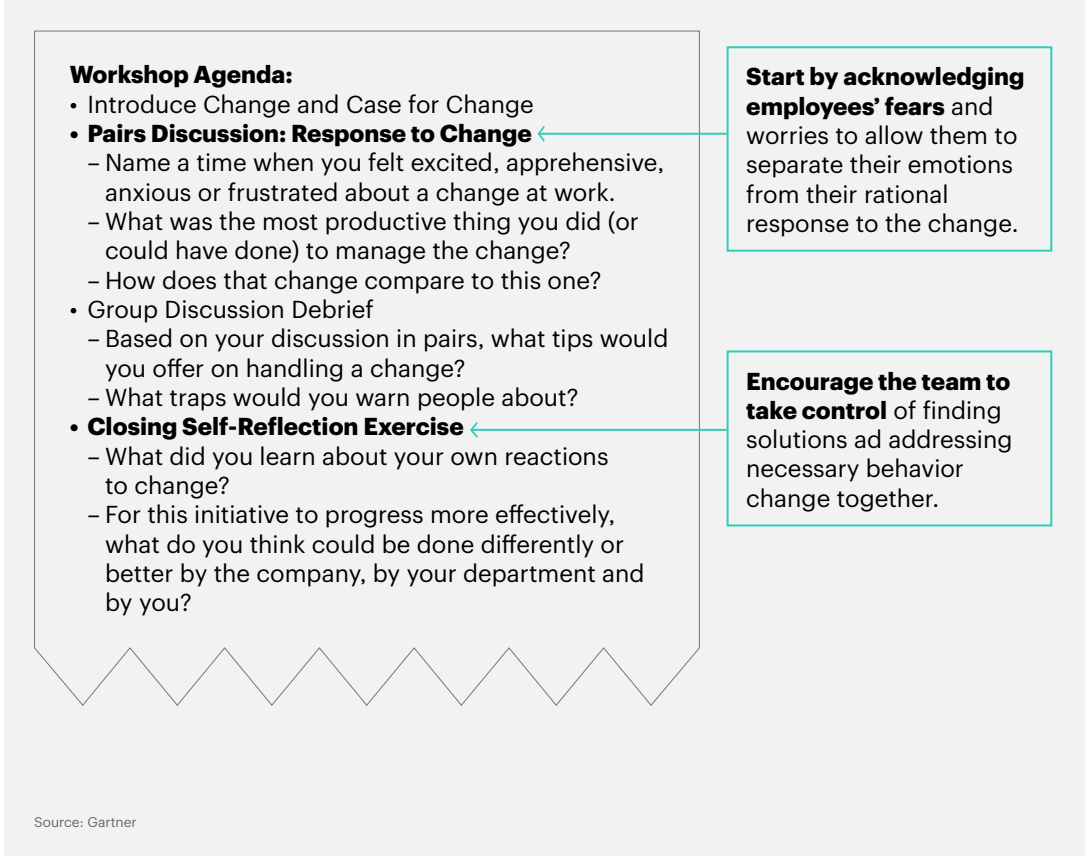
**Workshop Agenda:**
• Introduce Change and Case for Change
• **Pairs Discussion: Response to Change**
– Name a time when you felt excited, apprehensive, anxious or frustrated about a change at work.
– What was the most productive thing you did (or could have done) to manage the change?
– How does that change compare to this one?
• Group Discussion Debrief
– Based on your discussion in pairs, what tips would you offer on handling a change?
– What traps would you warn people about?
• **Closing Self-Reflection Exercise**
– What did you learn about your own reactions to change?
– For this initiative to progress more effectively, what do you think could be done differently or better by the company, by your department and by you?

**Start by acknowledging employees' fears** and worries to allow them to separate their emotions from their rational response to the change.

**Encourage the team to take control** of finding solutions ad addressing necessary behavior change together.

Source: Gartner